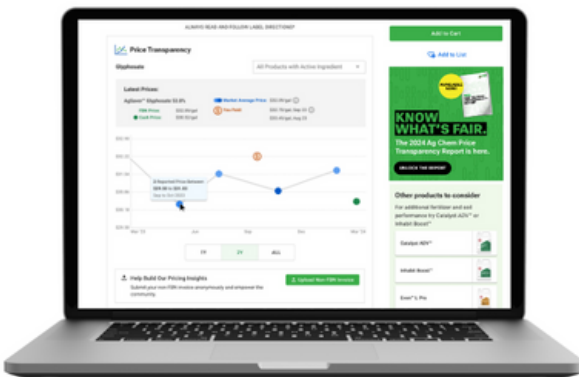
ALWAYS READ AND FOLLOW LABEL DIRECTIONS

Add to Cart

Add to List

Price Transparency

Glyphosate

All Products with Active Ingredient

Latest Prices:

AgSaver® Glyphosate 53.8%

FBN Price

Cash Price

Market Average Price

You Paid

KNOW WHAT'S FAIR.

The 2024 Ag Chem Price Transparency Report is here.

UNLOCK THE REPORT

Other products to consider

For additional fertilizer and soil performance try Catalyst A2U™ or Inhabit Boost™

Catalyst ADV™

Inhabit Boost™

Envi™ L Pro

1Y

2Y

ALL

Help Build Our Pricing Insights

Submit your own FBN invoice anonymously and empower the community.

Upload Non-FBN Invoice